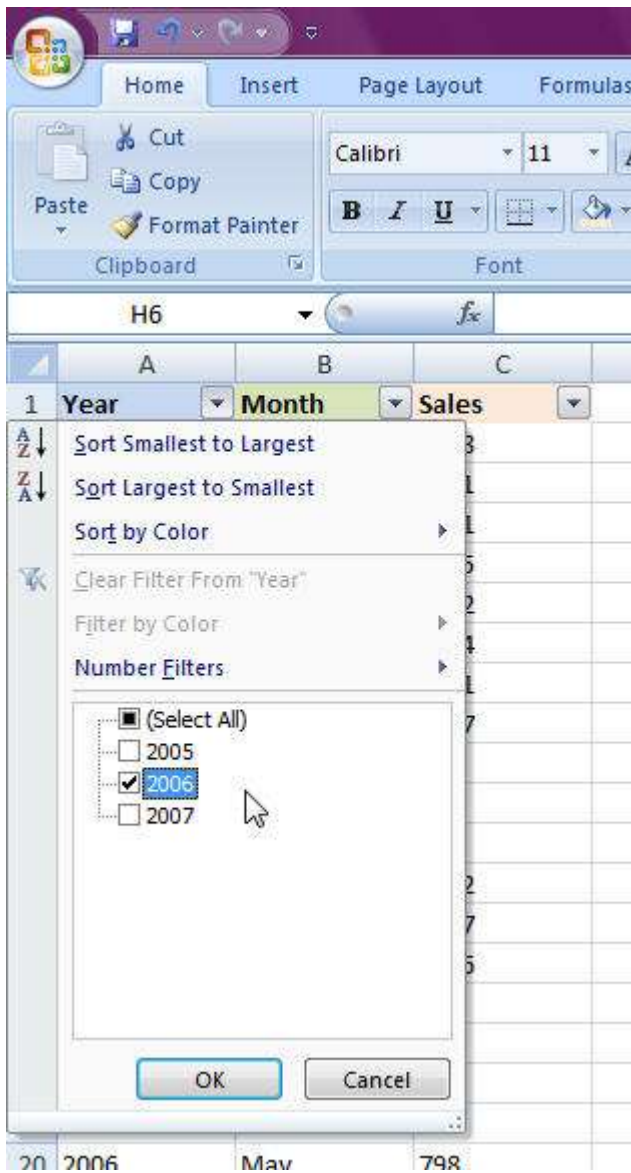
Home Insert Page Layout Formulas

Cut
Copy
Paste
Format Painter
Clipboard

Calibri 11
B I U
Font

H6 $f_x$

A B C
1 Year Month Sales

Sort Smallest to Largest
Sort Largest to Smallest
Sort by Color
Clear Filter From "Year"
Filter by Color
Number Filters

(Select All)
2005
2006
2007

OK Cancel

20 2006 May 798